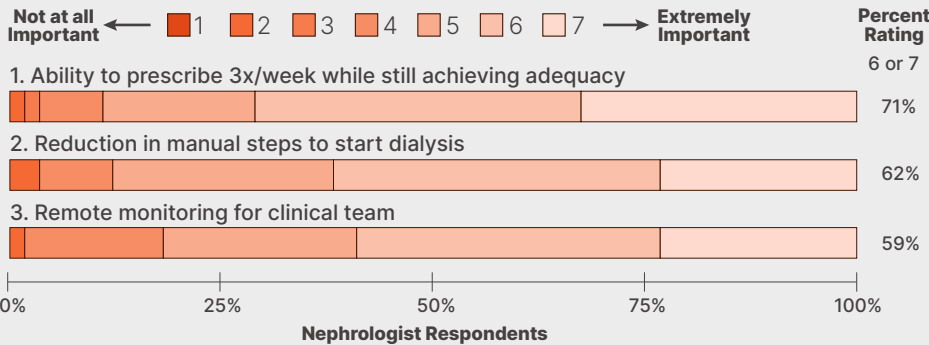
Not at all Important 1 2 3 4 5 6 7 Extremely Important

Percent Rating 6 or 7

1. Ability to prescribe 3x/week while still achieving adequacy

71%

2. Reduction in manual steps to start dialysis

62%

3. Remote monitoring for clinical team

59%

0% 25% 50% 75% 100%

Nephrologist Respondents